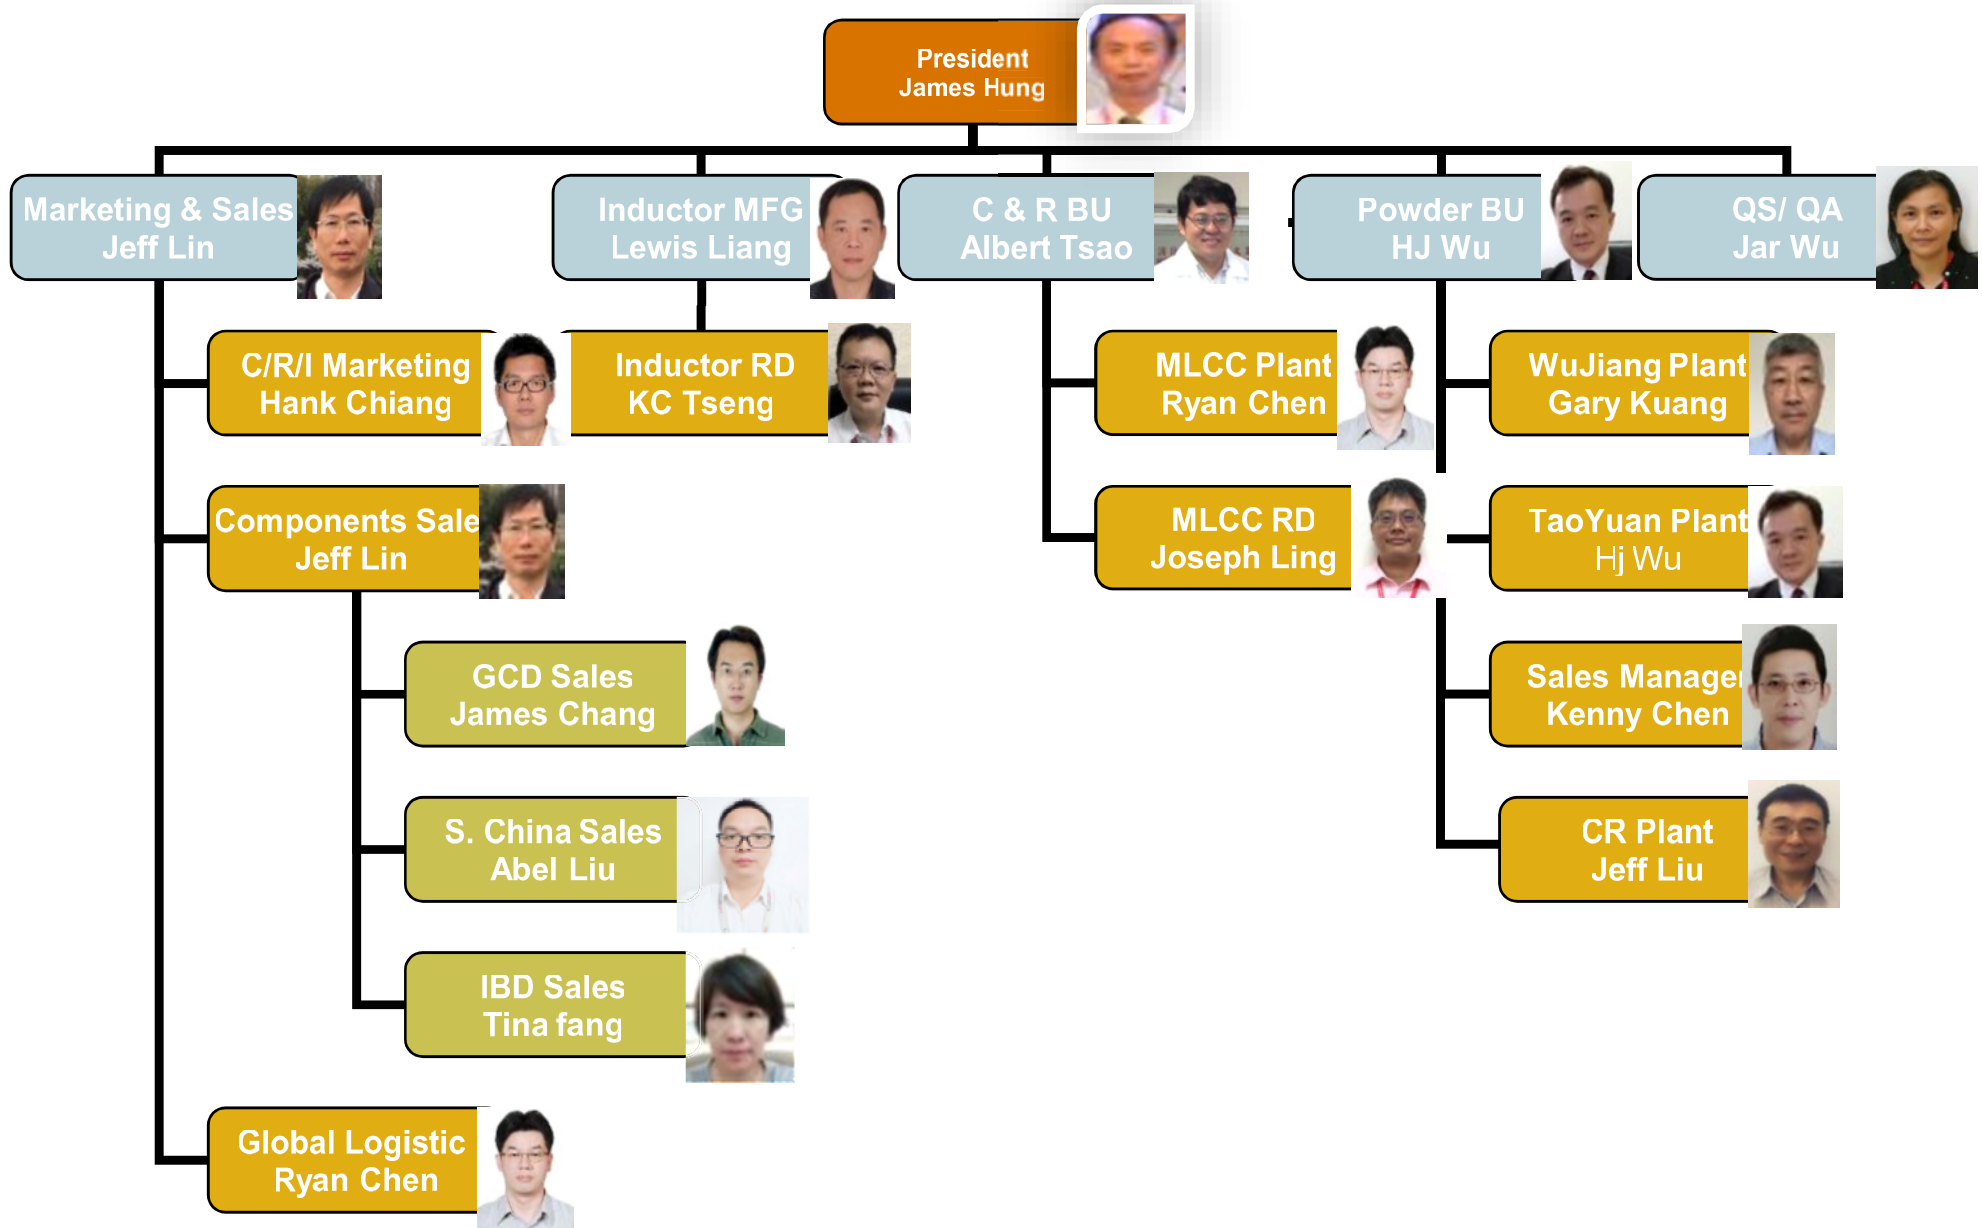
President
James Hung

Marketing & Sales
Jeff Lin

Inductor MFG
Lewis Liang

C & R BU
Albert Tsao

Powder BU
HJ Wu

QS/ QA
Jar Wu

C/R/I Marketing
Hank Chiang

Inductor RD
KC Tseng

MLCC Plant
Ryan Chen

WuJiang Plant
Gary Kuang

Components Sale
Jeff Lin

MLCC RD
Joseph Ling

TaoYuan Plant
Hj Wu

GCD Sales
James Chang

Sales Manager
Kenny Chen

S. China Sales
Abel Liu

CR Plant
Jeff Liu

IBD Sales
Tina fang

Global Logistic
Ryan Chen